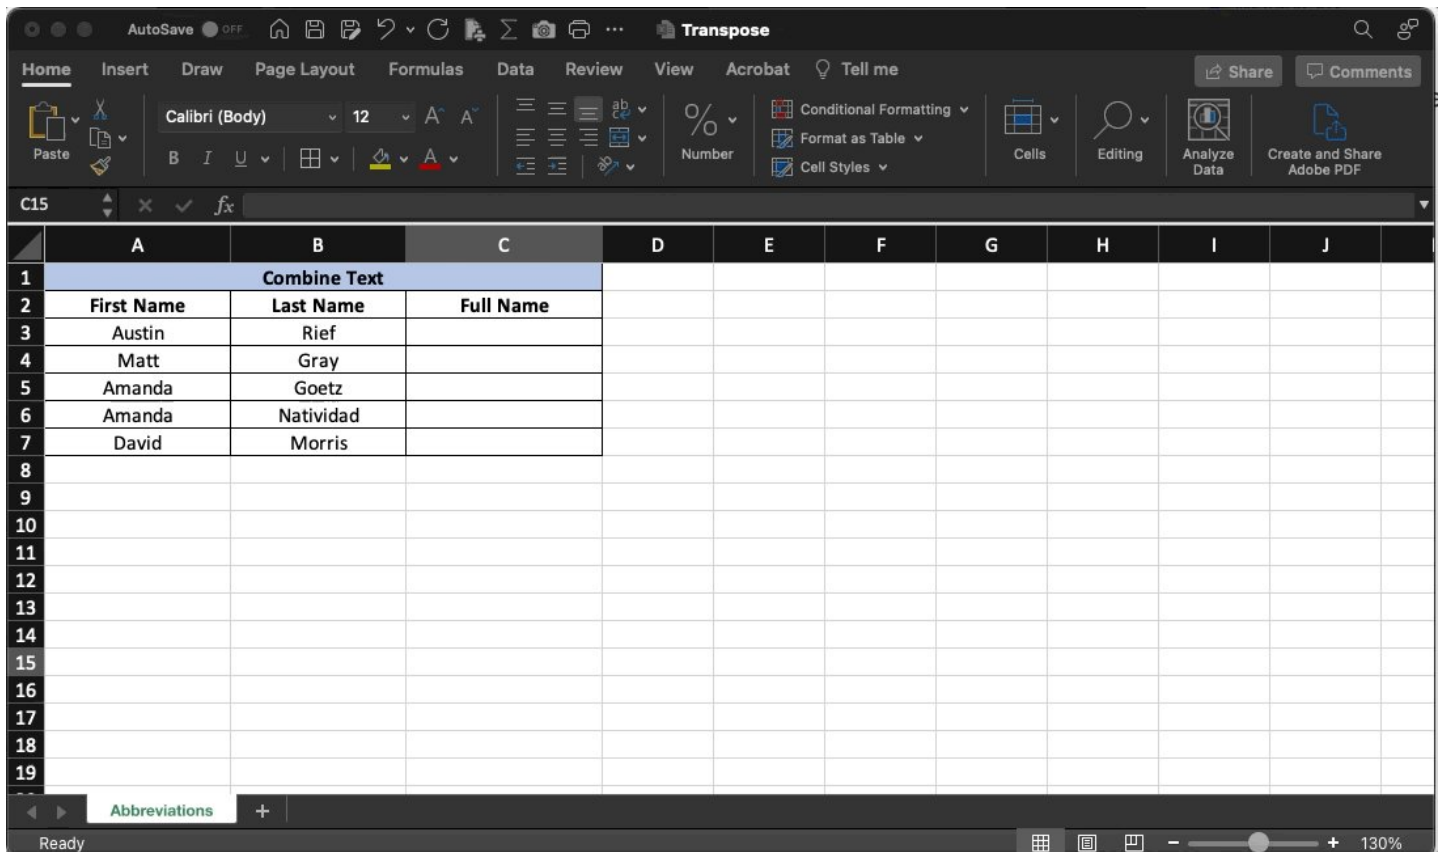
AutoSave OFF Transpose

Home Insert Draw Page Layout Formulas Data Review View Acrobat Tell me Share Comments

Paste Calibri (Body) 12 B I U Number Conditional Formatting Format as Table Cell Styles Cells Editing Analyze Data Create and Share Adobe PDF

C15 $fx$

| | A | B | C | D | E | F | G | H | I | J |
|---|---|---|---|---|---|---|---|---|---|---|
| 1 | Combine Text | | | | | | | | | |
| 2 | First Name | Last Name | Full Name | | | | | | | |
| 3 | Austin | Rief | | | | | | | | |
| 4 | Matt | Gray | | | | | | | | |
| 5 | Amanda | Goetz | | | | | | | | |
| 6 | Amanda | Natividad | | | | | | | | |
| 7 | David | Morris | | | | | | | | |
| 8 | | | | | | | | | | |
| 9 | | | | | | | | | | |
| 10 | | | | | | | | | | |
| 11 | | | | | | | | | | |
| 12 | | | | | | | | | | |
| 13 | | | | | | | | | | |
| 14 | | | | | | | | | | |
| 15 | | | | | | | | | | |
| 16 | | | | | | | | | | |
| 17 | | | | | | | | | | |
| 18 | | | | | | | | | | |
| 19 | | | | | | | | | | |

Abbreviations +

Ready 130%